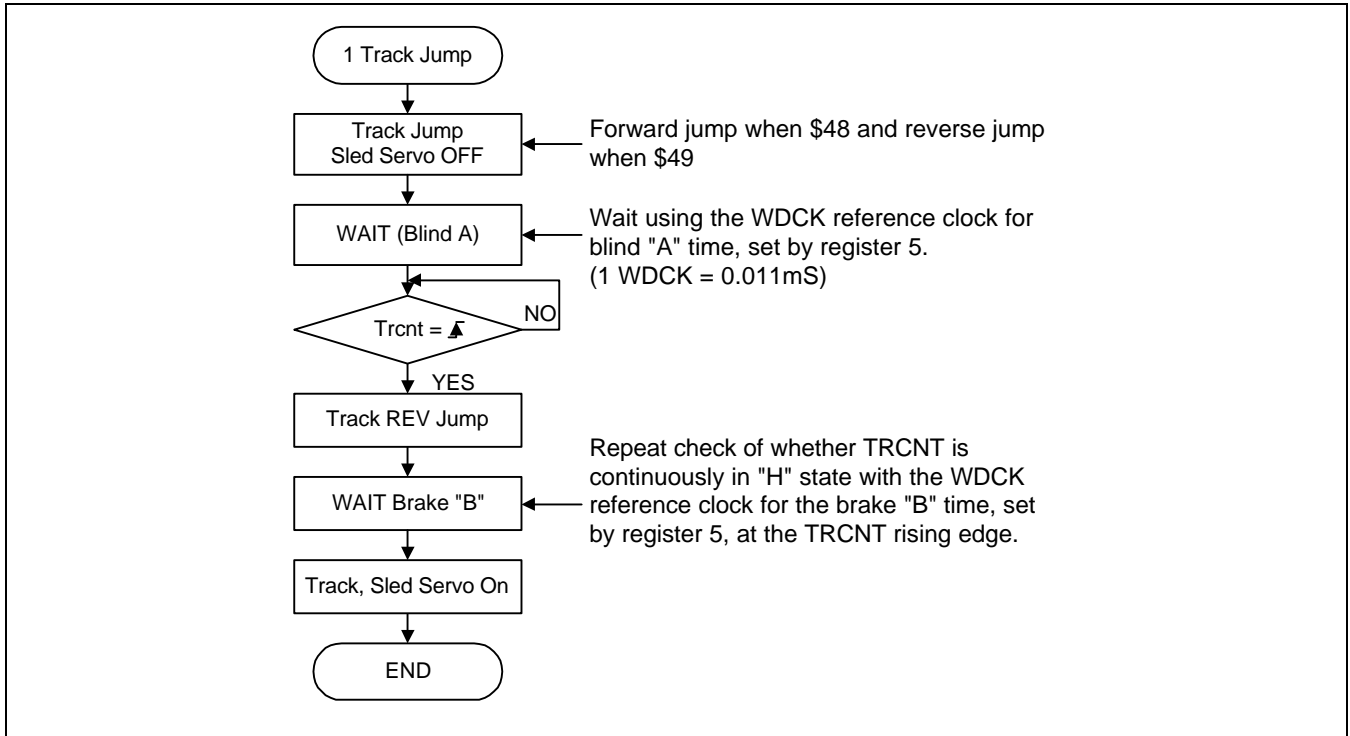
1 Track Jump

Track Jump
Sled Servo OFF

Forward jump when \$48 and reverse jump when \$49

WAIT (Blind A)

Wait using the WDCK reference clock for blind "A" time, set by register 5.
(1 WDCK = 0.011mS)

Trcnt = $\uparrow$

NO

YES

Track REV Jump

WAIT Brake "B"

Repeat check of whether TRCNT is continuously in "H" state with the WDCK reference clock for the brake "B" time, set by register 5, at the TRCNT rising edge.

Track, Sled Servo On

END